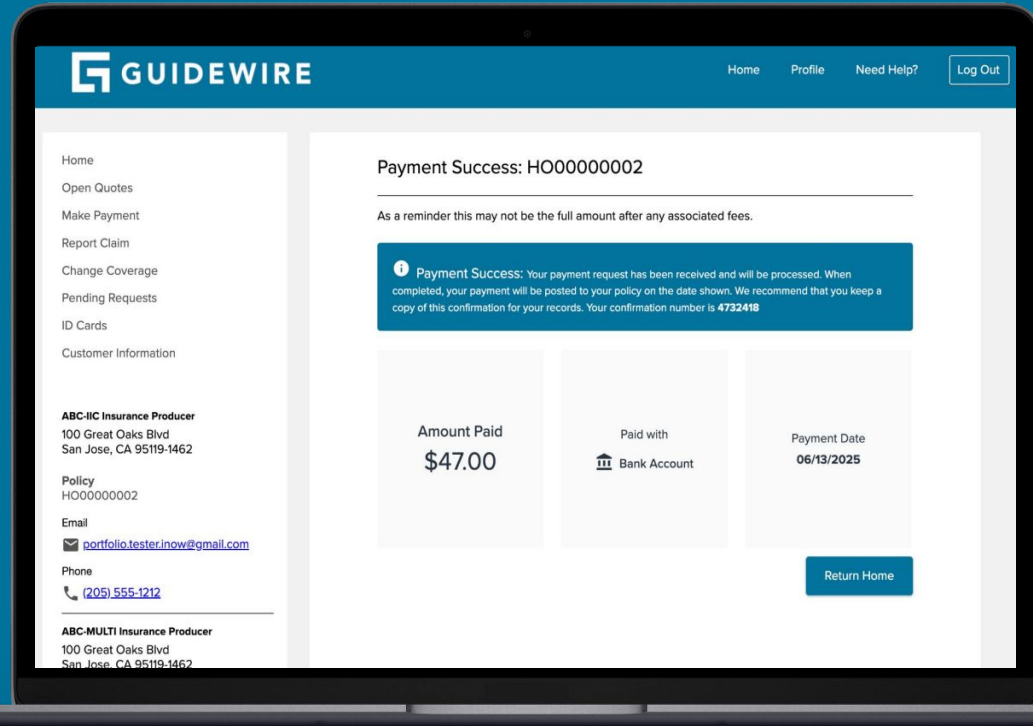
GUIDEWIRE

Home Profile Need Help? Log Out

Home
Open Quotes
Make Payment
Report Claim
Change Coverage
Pending Requests
ID Cards
Customer Information

ABC-IIC Insurance Producer
100 Great Oaks Blvd
San Jose, CA 95119-1462

Policy
HO00000002

Email
portfolio.tester.inow@gmail.com

Phone
(205) 555-1212

ABC-MULTI Insurance Producer
100 Great Oaks Blvd
San Jose, CA 95119-1462

Payment Success: HO00000002

As a reminder this may not be the full amount after any associated fees.

Payment Success: Your payment request has been received and will be processed. When completed, your payment will be posted to your policy on the date shown. We recommend that you keep a copy of this confirmation for your records. Your confirmation number is 4732418

Amount Paid
$47.00

Paid with
Bank Account

Payment Date
06/13/2025

Return Home